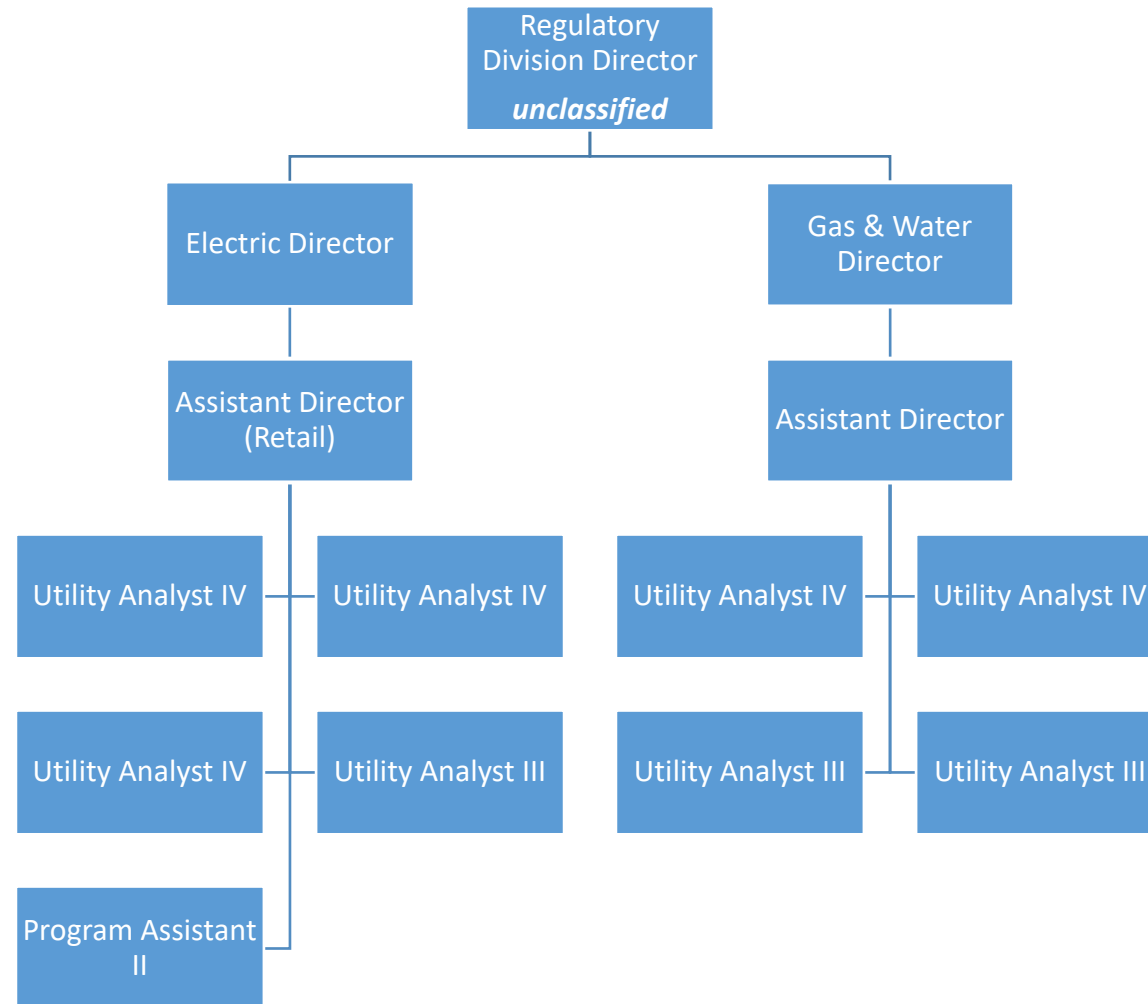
Regulatory Division Director
*unclassified*

Electric Director

Gas & Water Director

Assistant Director (Retail)

Assistant Director

Utility Analyst IV

Utility Analyst IV

Utility Analyst IV

Utility Analyst IV

Utility Analyst IV

Utility Analyst III

Utility Analyst III

Utility Analyst III

Program Assistant II